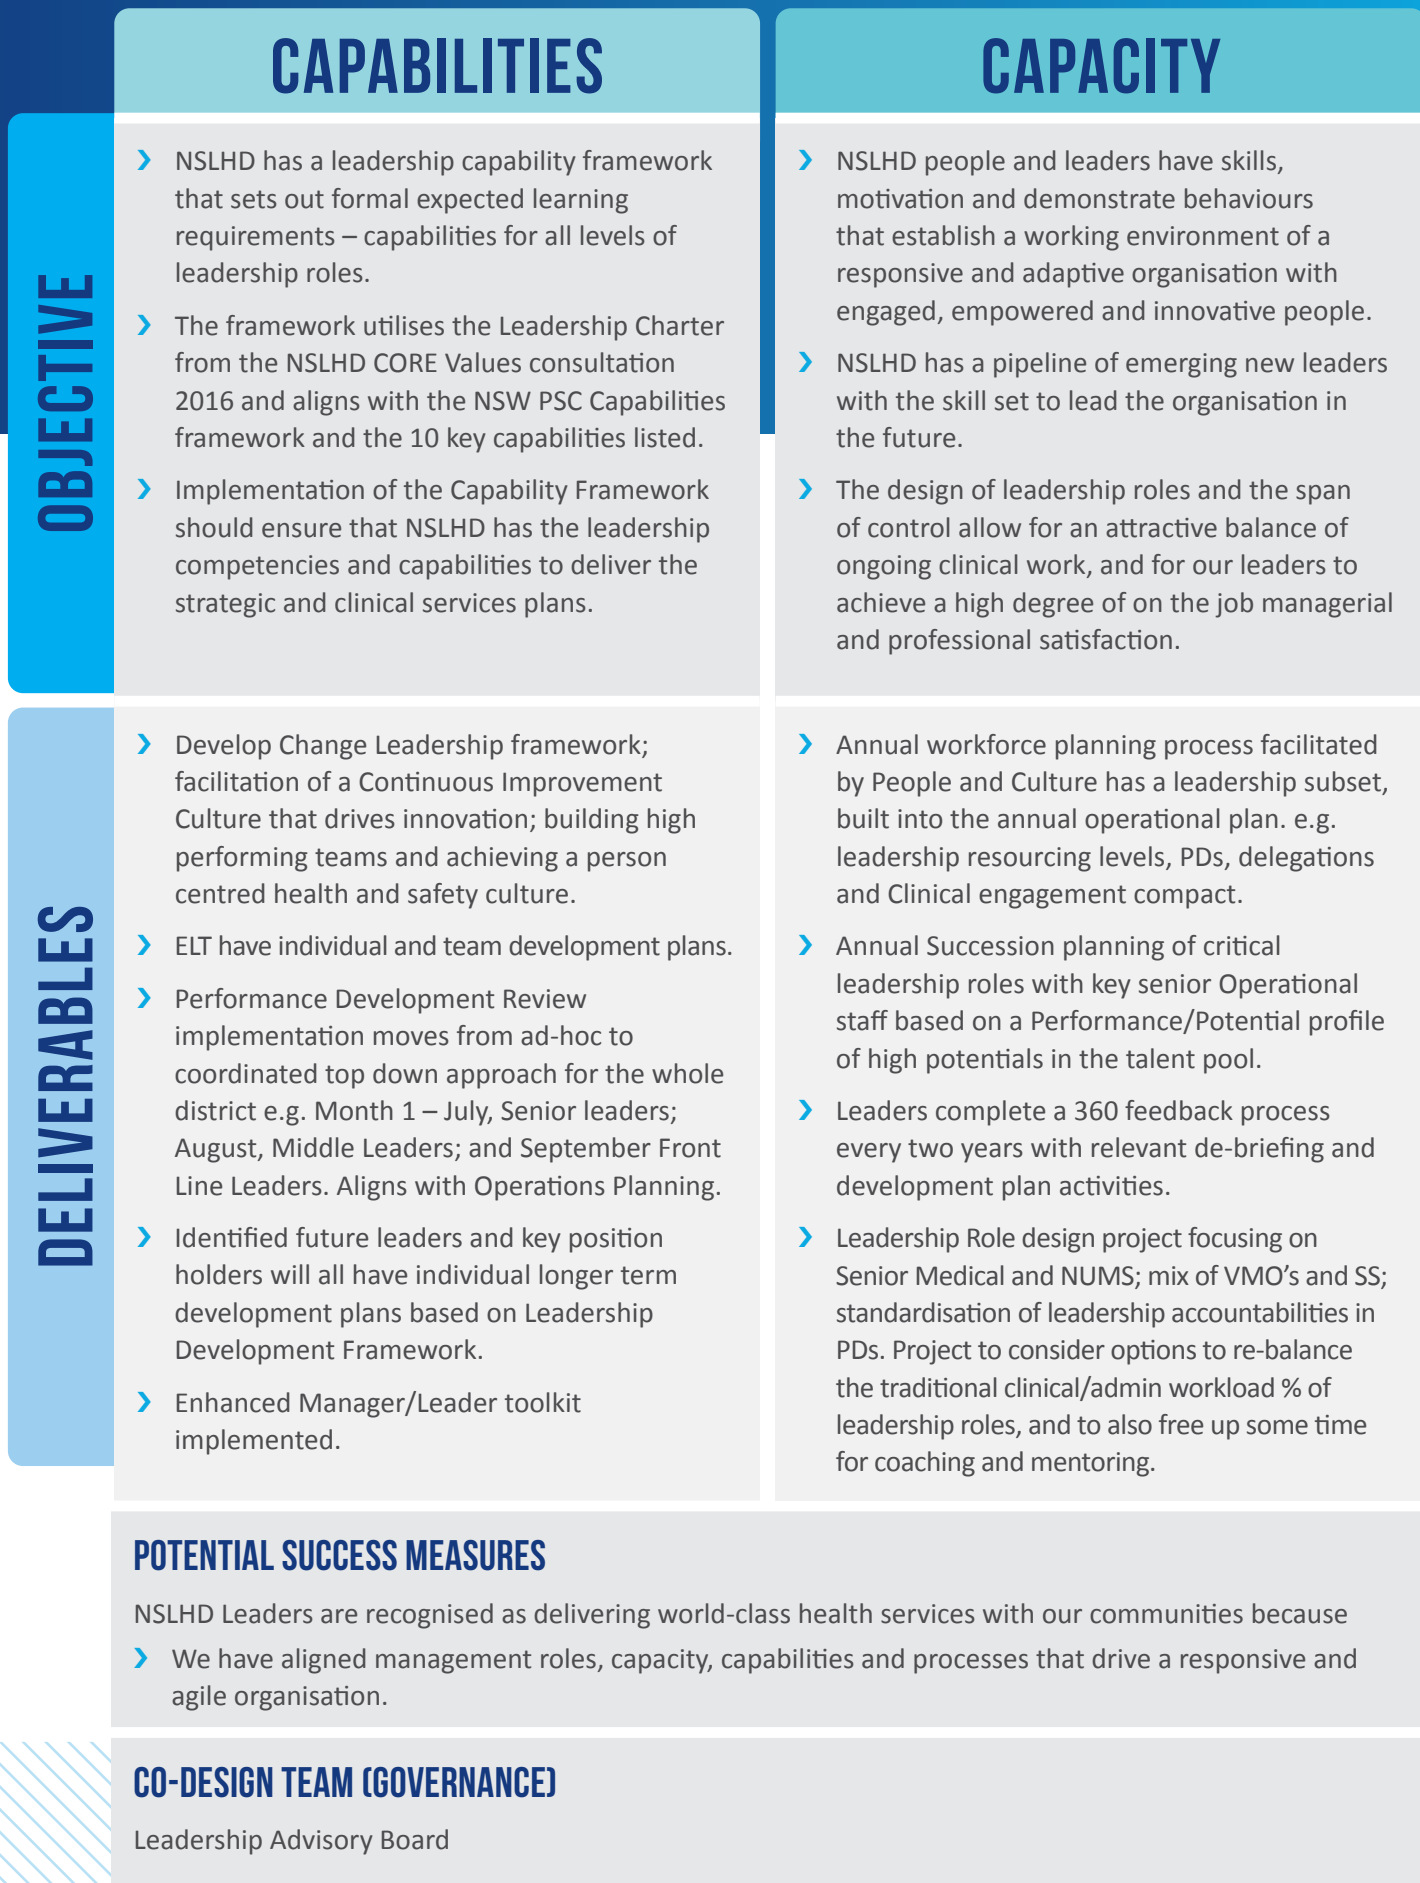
CAPABILITIES

CAPACITY

OBJECTIVE

› NSLHD has a leadership capability framework that sets out formal expected learning requirements – capabilities for all levels of leadership roles.

› The framework utilises the Leadership Charter from the NSLHD CORE Values consultation 2016 and aligns with the NSW PSC Capabilities framework and the 10 key capabilities listed.

› Implementation of the Capability Framework should ensure that NSLHD has the leadership competencies and capabilities to deliver the strategic and clinical services plans.

› NSLHD people and leaders have skills, motivation and demonstrate behaviours that establish a working environment of a responsive and adaptive organisation with engaged, empowered and innovative people.

› NSLHD has a pipeline of emerging new leaders with the skill set to lead the organisation in the future.

› The design of leadership roles and the span of control allow for an attractive balance of ongoing clinical work, and for our leaders to achieve a high degree of on the job managerial and professional satisfaction.

DELIVERABLES

› Develop Change Leadership framework; facilitation of a Continuous Improvement Culture that drives innovation; building high performing teams and achieving a person centred health and safety culture.

› ELT have individual and team development plans.

› Performance Development Review implementation moves from ad-hoc to coordinated top down approach for the whole district e.g. Month 1 – July, Senior leaders; August, Middle Leaders; and September Front Line Leaders. Aligns with Operations Planning.

› Identified future leaders and key position holders will all have individual longer term development plans based on Leadership Development Framework.

› Enhanced Manager/Leader toolkit implemented.

› Annual workforce planning process facilitated by People and Culture has a leadership subset, built into the annual operational plan. e.g. leadership resourcing levels, PDs, delegations and Clinical engagement compact.

› Annual Succession planning of critical leadership roles with key senior Operational staff based on a Performance/Potential profile of high potentials in the talent pool.

› Leaders complete a 360 feedback process every two years with relevant de-briefing and development plan activities.

› Leadership Role design project focusing on Senior Medical and NUMS; mix of VMO's and SS; standardisation of leadership accountabilities in PDs. Project to consider options to re-balance the traditional clinical/admin workload % of leadership roles, and to also free up some time for coaching and mentoring.

POTENTIAL SUCCESS MEASURES

NSLHD Leaders are recognised as delivering world-class health services with our communities because

› We have aligned management roles, capacity, capabilities and processes that drive a responsive and agile organisation.

CO-DESIGN TEAM (GOVERNANCE)

Leadership Advisory Board